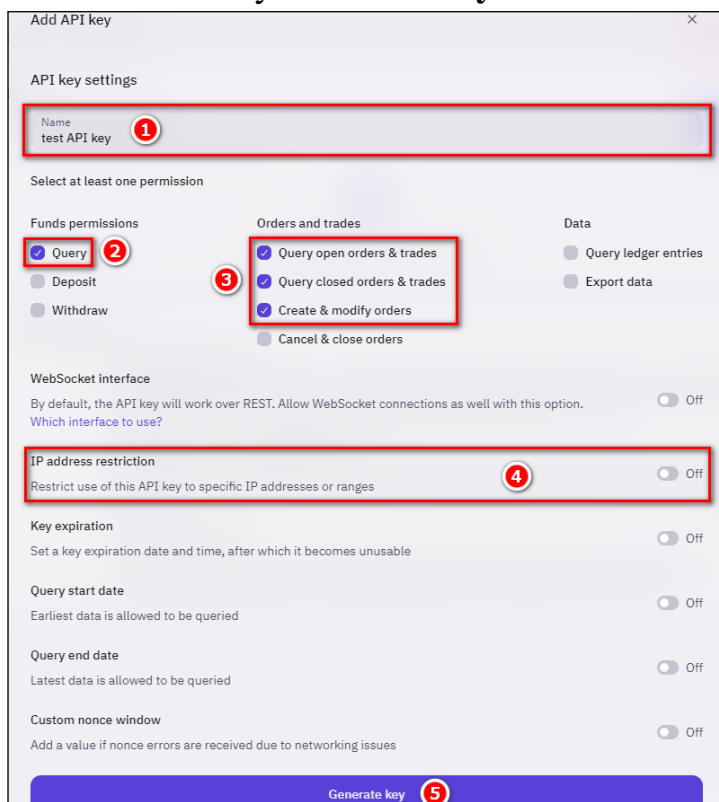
Add API key

×

API key settings

Name
test API key

1

Select at least one permission

Funds permissions

Query

2

Deposit

Withdraw

Orders and trades

3

Query open orders & trades

Query closed orders & trades

Create & modify orders

Cancel & close orders

Data

Query ledger entries

Export data

WebSocket interface

By default, the API key will work over REST. Allow WebSocket connections as well with this option.

Which interface to use?

Off

IP address restriction

Restrict use of this API key to specific IP addresses or ranges

4

Off

Key expiration

Set a key expiration date and time, after which it becomes unusable

Off

Query start date

Earliest data is allowed to be queried

Off

Query end date

Latest data is allowed to be queried

Off

Custom nonce window

Add a value if nonce errors are received due to networking issues

Off

Generate key

5